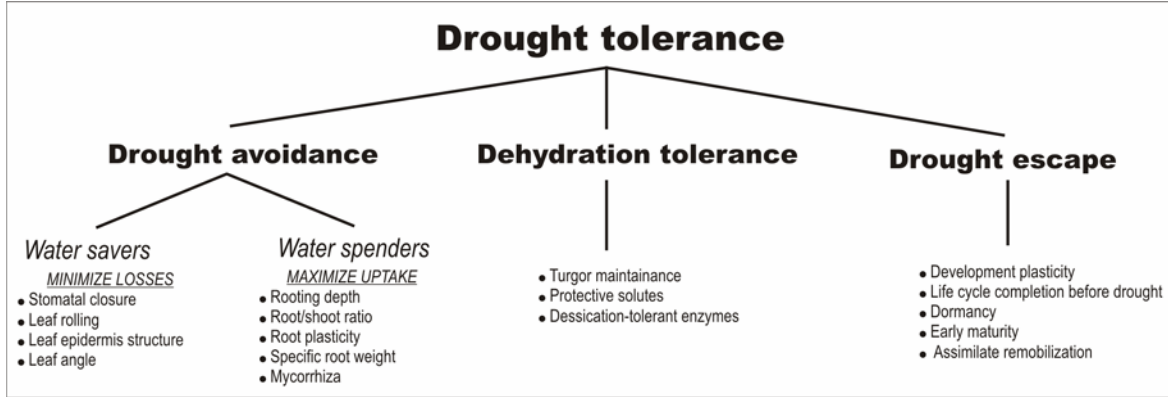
Drought tolerance

Drought avoidance

Water savers

MINIMIZE LOSSES

- Stomatal closure
- Leaf rolling
- Leaf epidermis structure
- Leaf angle

Water spenders

MAXIMIZE UPTAKE

- Rooting depth
- Root/shoot ratio
- Root plasticity
- Specific root weight
- Mycorrhiza

Dehydration tolerance

- Turgor maintainance
- Protective solutes
- Dessication-tolerant enzymes

Drought escape

- Development plasticity
- Life cycle completion before drought
- Dormancy
- Early maturity
- Assimilate remobilization